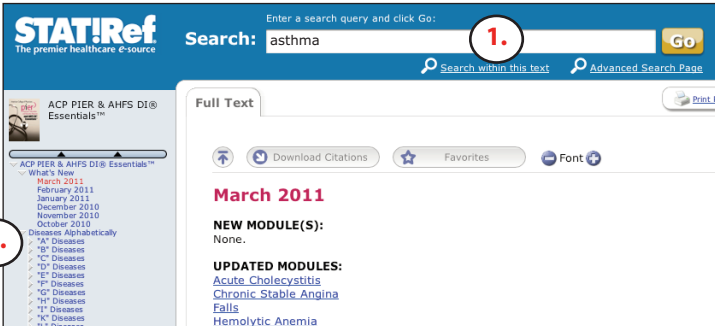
STAT!Ref
The premier healthcare e-source

Enter a search query and click Go:
Search: asthma
1.
Go
Search within this text
Advanced Search Page

ACP PIER & AHFS DI® Essentials™

ACP PIER & AHFS DI® Essentials™
What's New
March 2011
February 2011
January 2011
December 2010
November 2010
October 2010
Diseases Alphabetically
"A" Diseases
"B" Diseases
"C" Diseases
"D" Diseases
"E" Diseases
"F" Diseases
"G" Diseases
"H" Diseases
"I" Diseases
"K" Diseases
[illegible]

Full Text

Print

Download Citations
Favorites
Font

March 2011

NEW MODULE(S):
None.

UPDATED MODULES:
Acute Cholecystitis
Chronic Stable Angina
Falls
Hemolytic Anemia